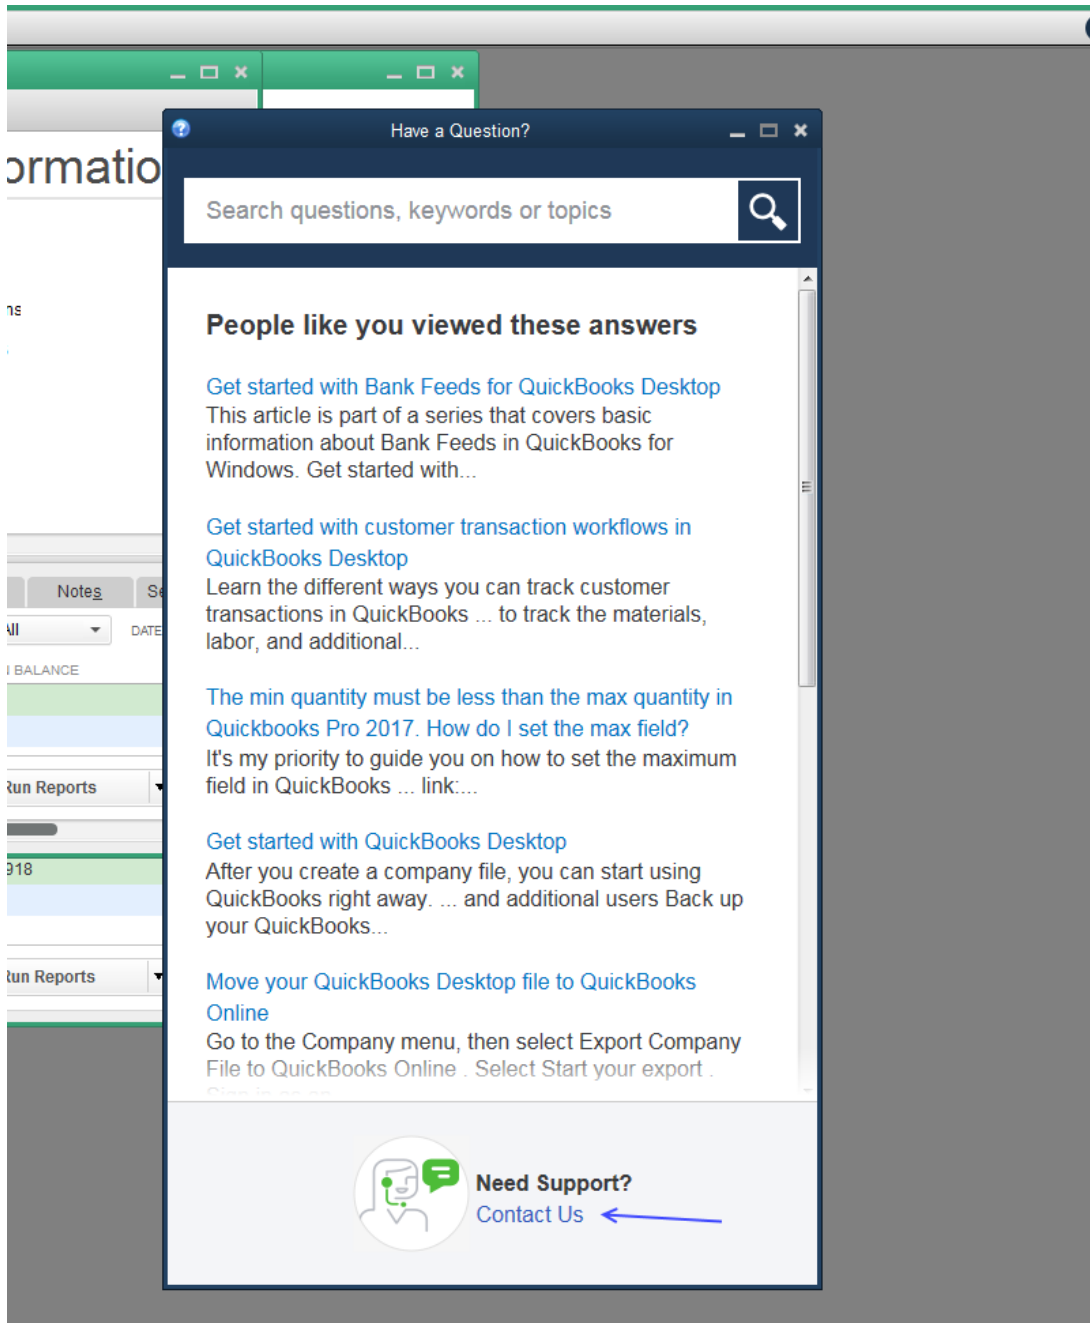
ormatio

ns

Notes

Se

All

DATE

BALANCE

Run Reports

918

Run Reports

Have a Question?

Search questions, keywords or topics

People like you viewed these answers

Get started with Bank Feeds for QuickBooks Desktop
This article is part of a series that covers basic information about Bank Feeds in QuickBooks for Windows. Get started with...

Get started with customer transaction workflows in QuickBooks Desktop
Learn the different ways you can track customer transactions in QuickBooks ... to track the materials, labor, and additional...

The min quantity must be less than the max quantity in Quickbooks Pro 2017. How do I set the max field?
It's my priority to guide you on how to set the maximum field in QuickBooks ... link:...

Get started with QuickBooks Desktop
After you create a company file, you can start using QuickBooks right away. ... and additional users Back up your QuickBooks...

Move your QuickBooks Desktop file to QuickBooks Online
Go to the Company menu, then select Export Company File to QuickBooks Online . Select Start your export .
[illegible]

Need Support?
Contact Us